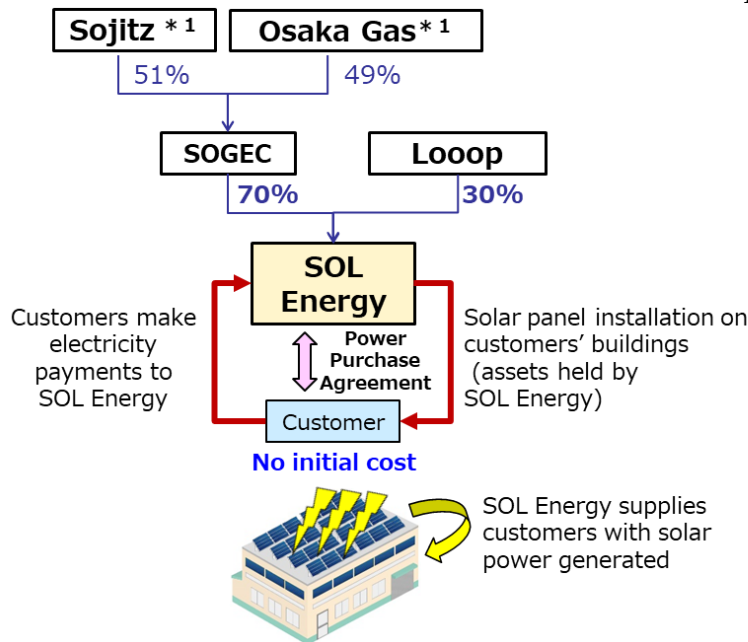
Sojitz *1

Osaka Gas*1

51%

49%

SOGEC

Looop

70%

30%

SOL Energy

Customers make electricity payments to SOL Energy

Power Purchase Agreement

Solar panel installation on customers' buildings (assets held by SOL Energy)

Customer

No initial cost

SOL Energy supplies customers with solar power generated